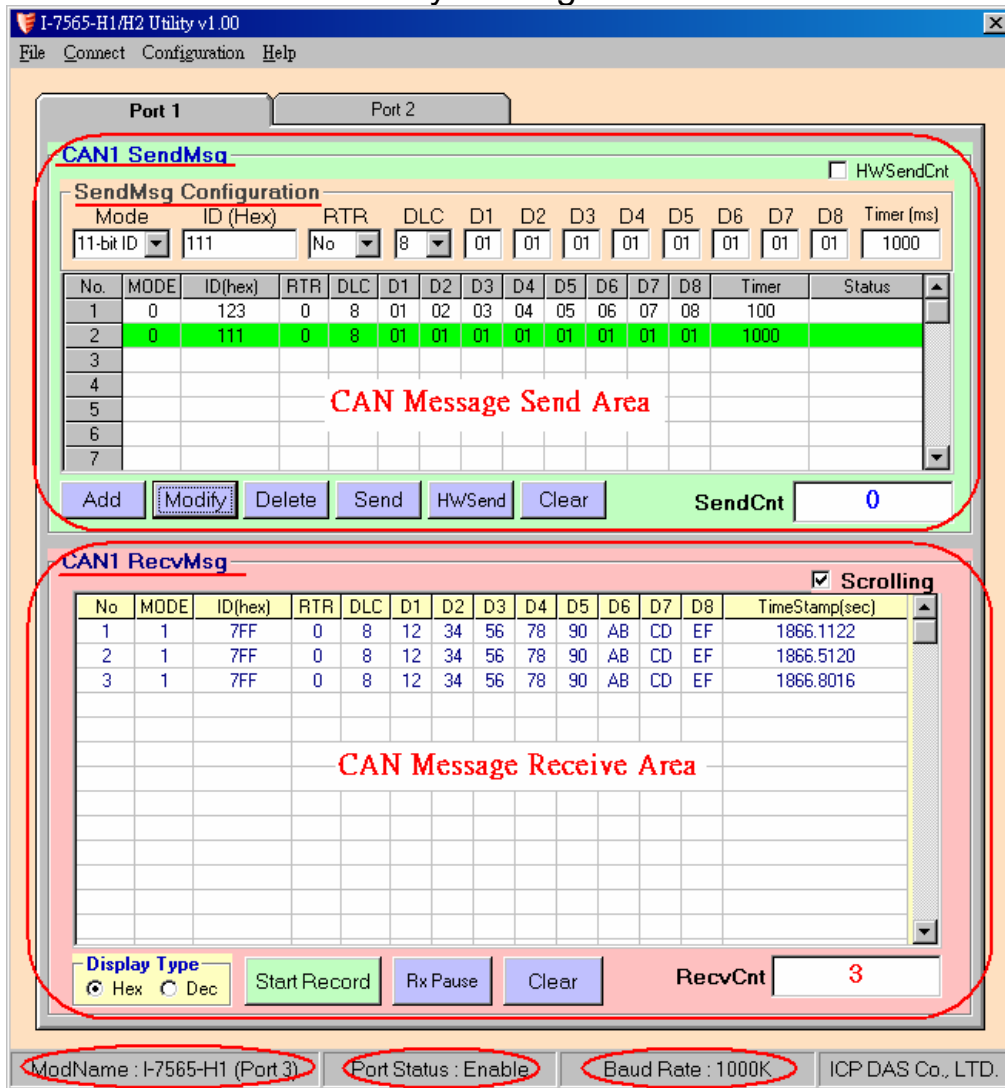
I-7565-H1/H2 Utility v1.00

File Connect Configuration Help

Port 1 Port 2

CAN1 SendMsg

HWSendCnt

SendMsg Configuration

Mode ID (Hex) RTR DLC D1 D2 D3 D4 D5 D6 D7 D8 Timer (ms)

11-bit ID 111 No 8 01 01 01 01 01 01 01 01 1000

| No. | MODE | ID(hex) | RTR | DLC | D1 | D2 | D3 | D4 | D5 | D6 | D7 | D8 | Timer | Status |
|---|---|---|---|---|---|---|---|---|---|---|---|---|---|---|
| 1 | 0 | 123 | 0 | 8 | 01 | 02 | 03 | 04 | 05 | 06 | 07 | 08 | 100 | |
| 2 | 0 | 111 | 0 | 8 | 01 | 01 | 01 | 01 | 01 | 01 | 01 | 01 | 1000 | |
| 3 | | | | | | | | | | | | | | |
| 4 | | | | | | | | | | | | | | |
| 5 | | | | | | | | | | | | | | |
| 6 | | | | | | | | | | | | | | |
| 7 | | | | | | | | | | | | | | |

CAN Message Send Area

Add Modify Delete Send HWSend Clear SendCnt 0

CAN1 RecvMsg

Scrolling

| No | MODE | ID(hex) | RTR | DLC | D1 | D2 | D3 | D4 | D5 | D6 | D7 | D8 | TimeStamp(sec) |
|---|---|---|---|---|---|---|---|---|---|---|---|---|---|
| 1 | 1 | 7FF | 0 | 8 | 12 | 34 | 56 | 78 | 90 | AB | CD | EF | 1866.1122 |
| 2 | 1 | 7FF | 0 | 8 | 12 | 34 | 56 | 78 | 90 | AB | CD | EF | 1866.5120 |
| 3 | 1 | 7FF | 0 | 8 | 12 | 34 | 56 | 78 | 90 | AB | CD | EF | 1866.8016 |

CAN Message Receive Area

Display Type
Hex Dec

Start Record Rx Pause Clear RecvCnt 3

ModName : I-7565-H1 (Port 3) Port Status : Enable Baud Rate : 1000K ICP DAS Co., LTD.